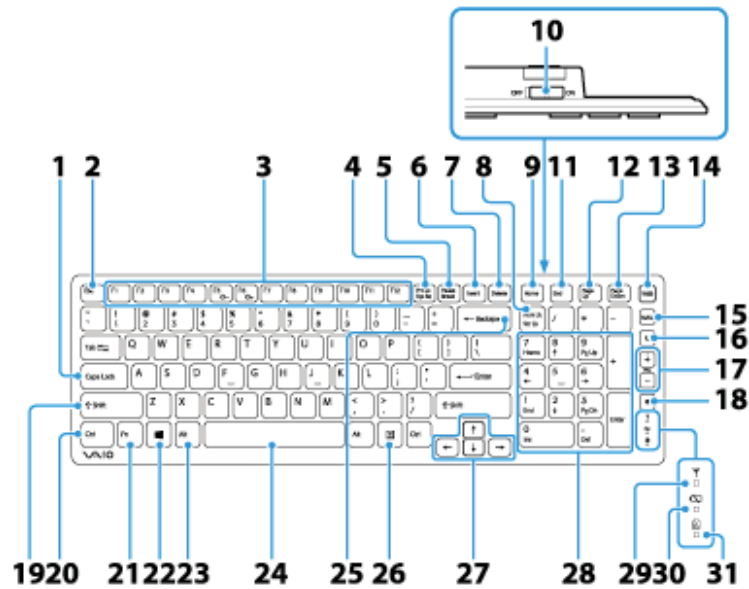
10
OFF ON
1 2 3 4 5 6 7 8 9 11 12 13 14
Esc F1 F2 F3 F4 F5 F6 F7 F8 F9 F10 F11 F12
Prt Sc Sys Rq Scroll Break Insert Delete Home End Page Up Page Down
~ ` ! 1 @ 2 # 3 $ 4 % 5 ^ 6 & 7 * 8 ( 9 ) 0 _ - + = ← Backspace Num Lk Scr Lk / * -
15 16 17 18
Tab Q W E R T Y U I O P { [ } ] | \ 7 Home 8 ↑ 9 PgUp +
Caps Lock A S D F G H J K L : ; " ' Enter 4 ← 5 6 →
⇧ Shift Z X C V B N M < , > . ? / ⇧ Shift 1 End 2 ↓ 3 PgDn Enter
Ctrl Fn Alt Alt Ctrl ↑ ← ↓ → 0 Ins . Del
VAIO
1920 212223 24 25 26 27 28 293031